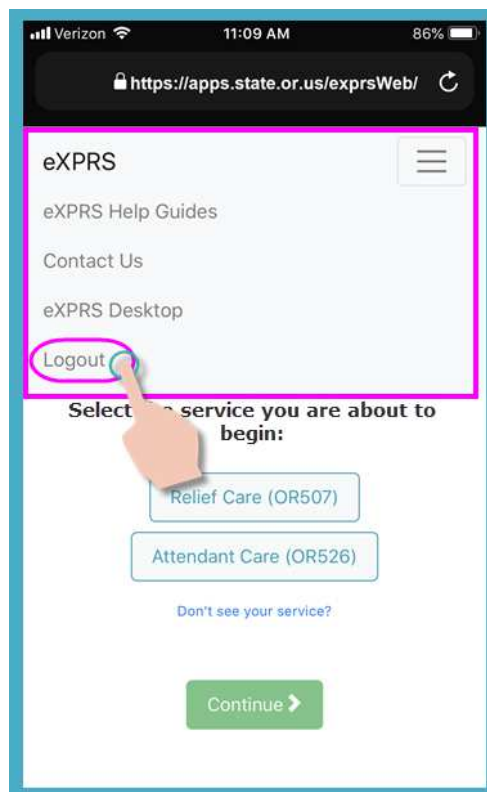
Verizon 11:09 AM 86%

https://apps.state.or.us/exprsWeb/

eXPRS

eXPRS Help Guides

Contact Us

eXPRS Desktop

Logout

Select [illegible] service you are about to begin:

Relief Care (OR507)

Attendant Care (OR526)

Don't see your service?

Continue